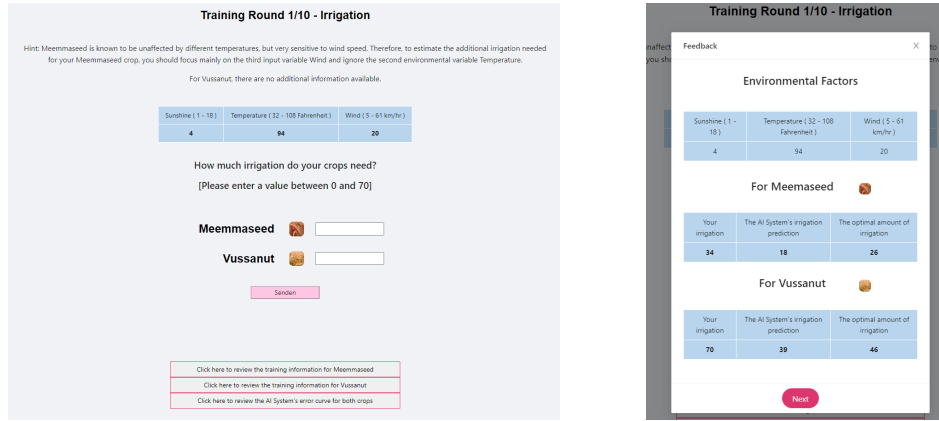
Training Round 1/10 - Irrigation

Hint: Meemmaseed is known to be unaffected by different temperatures, but very sensitive to wind speed. Therefore, to estimate the additional irrigation needed for your Meemmaseed crop, you should focus mainly on the third input variable Wind and ignore the second environmental variable Temperature.

For Vussanut, there are no additional information available.

| Sunshine ( 1 - 18 ) | Temperature ( 32 - 108 Fahrenheit ) | Wind ( 5 - 61 km/hr ) |
|---|---|---|
| 4 | 94 | 20 |

How much irrigation do your crops need?

[Please enter a value between 0 and 70]

Meemmaseed

Vussanut

Senden

Click here to review the training information for Meemmaseed

Click here to review the training information for Vussanut

Click here to review the AI System's error curve for both crops

Training Round 1/10 - Irrigation

unaffect

you sh

Feedback

Environmental Factors

| Sunshine ( 1 - 18 ) | Temperature ( 32 - 108 Fahrenheit ) | Wind ( 5 - 61 km/hr ) |
|---|---|---|
| 4 | 94 | 20 |

For Meemaseed

| Your irrigation | The AI System's irrigation prediction | The optimal amount of irrigation |
|---|---|---|
| 34 | 18 | 26 |

For Vussanut

| Your irrigation | The AI System's irrigation prediction | The optimal amount of irrigation |
|---|---|---|
| 70 | 39 | 46 |

Next